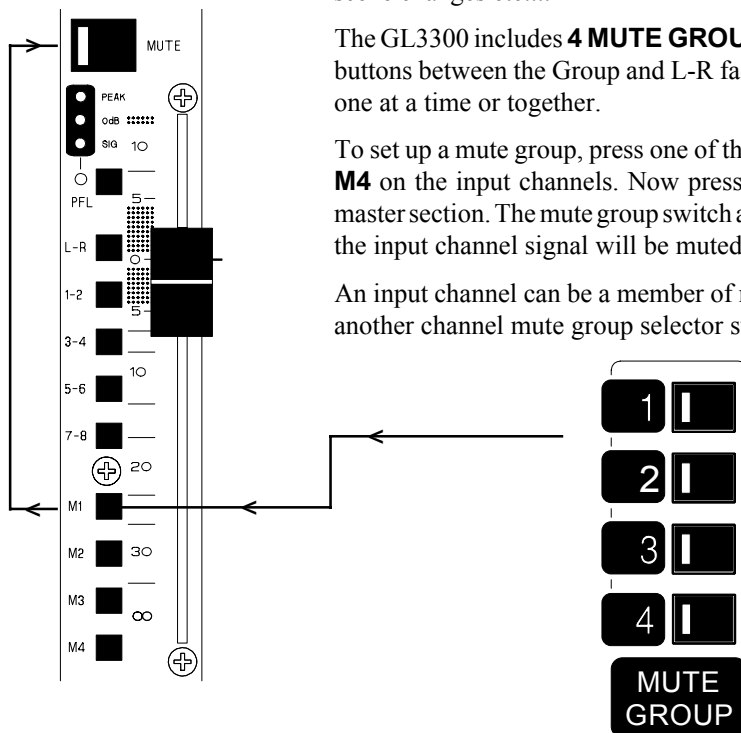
The GL3300 includes **4 MUTE GROU** buttons between the Group and L-R fa one at a time or together.

To set up a mute group, press one of th **M4** on the input channels. Now press master section. The mute group switch a the input channel signal will be muted

An input channel can be a member of another channel mute group selector s

MUTE

PEAK
0dB
SIG
10
PFL
5
L-R
0
1-2
5
3-4
10
5-6
7-8
20
M1
M2
30
M3
∞
M4

1
2
3
4
MUTE GROUP